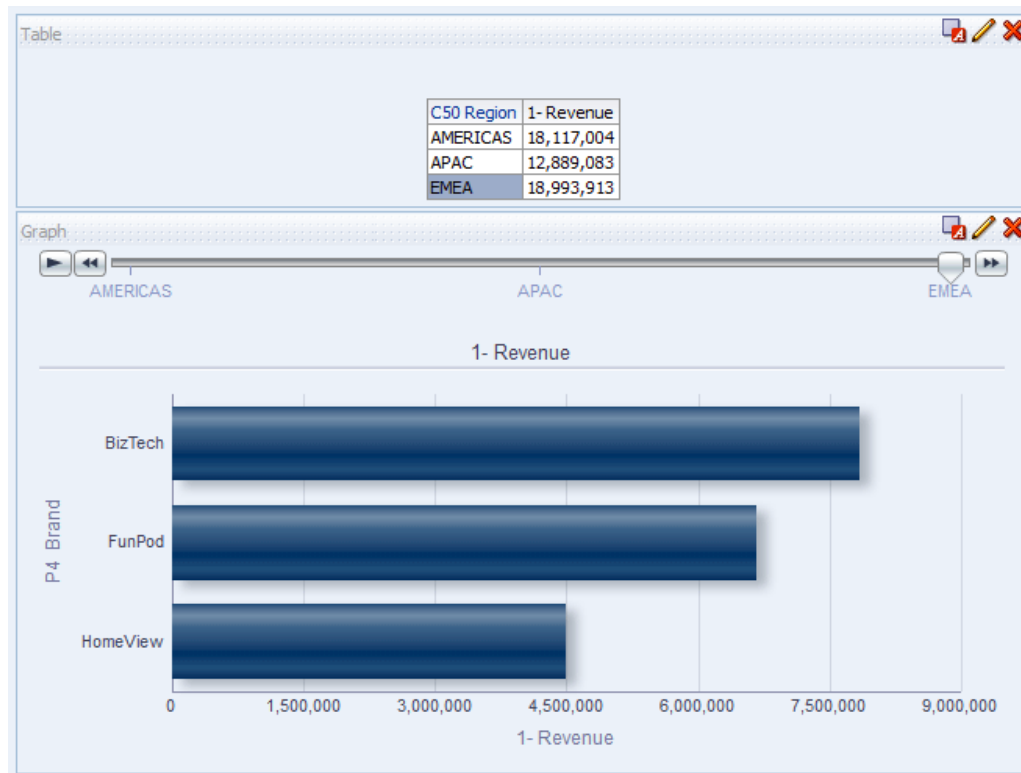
Table

| C50 Region | 1- Revenue |
|---|---|
| AMERICAS | 18,117,004 |
| APAC | 12,889,083 |
| EMEA | 18,993,913 |

Graph

AMERICAS APAC EMEA

1- Revenue

P4 Brand

BizTech
FunPod
HomeView

0 1,500,000 3,000,000 4,500,000 6,000,000 7,500,000 9,000,000

1- Revenue